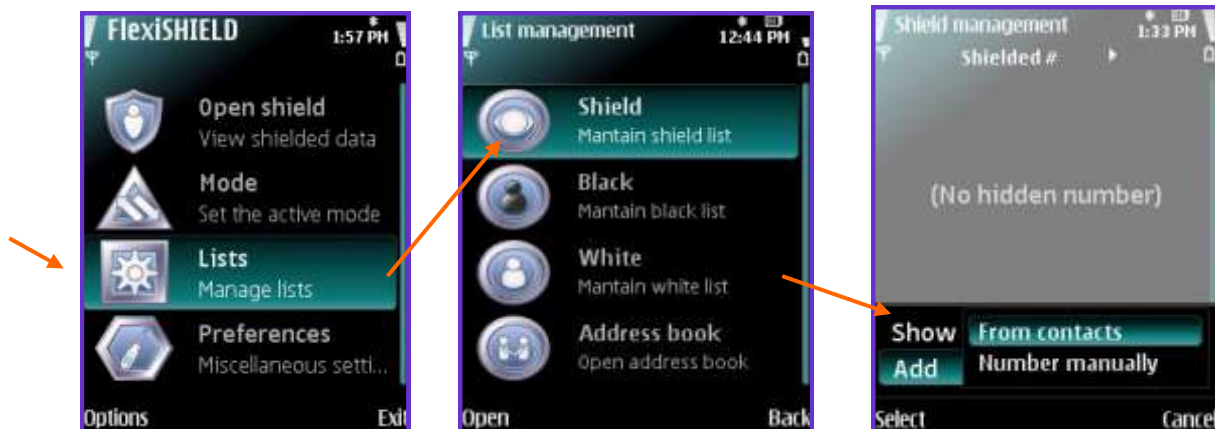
FlexiSHIELD 1:57 PM

Open shield
View shielded data

Mode
Set the active mode

Lists
Manage lists

Preferences
Miscellaneous setti...

Options Exit

List management 12:44 PM

Shield
Mantain shield list

Black
Mantain black list

White
Mantain white list

Address book
Open address book

Open Back

Shield management 1:33 PM
Shielded #

(No hidden number)

Show From contacts
Add Number manually

Select Cancel